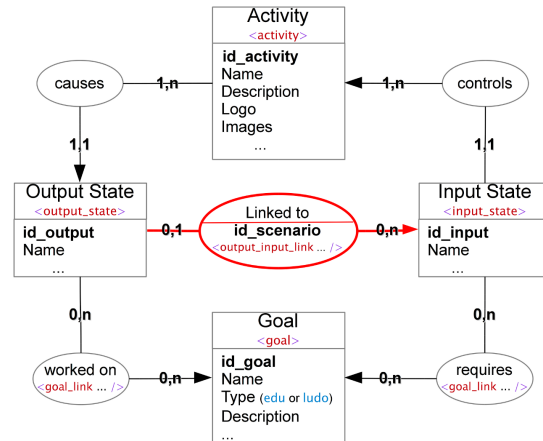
Activity
<activity>
id_activity
Name
Description
Logo
Images
...

causes
1,n
1,1

controls
1,n
1,1

Output State
<output_state>
id_output
Name
...

Linked to
id_scenario
<output_input_link ... />
0,1
0,n

Input State
<input_state>
id_input
Name
...

0,n
worked on
<goal_link ... />
0,n

Goal
<goal>
id_goal
Name
Type (edu or ludo)
Description
...

0,n
requires
<goal_link ... />
0,n